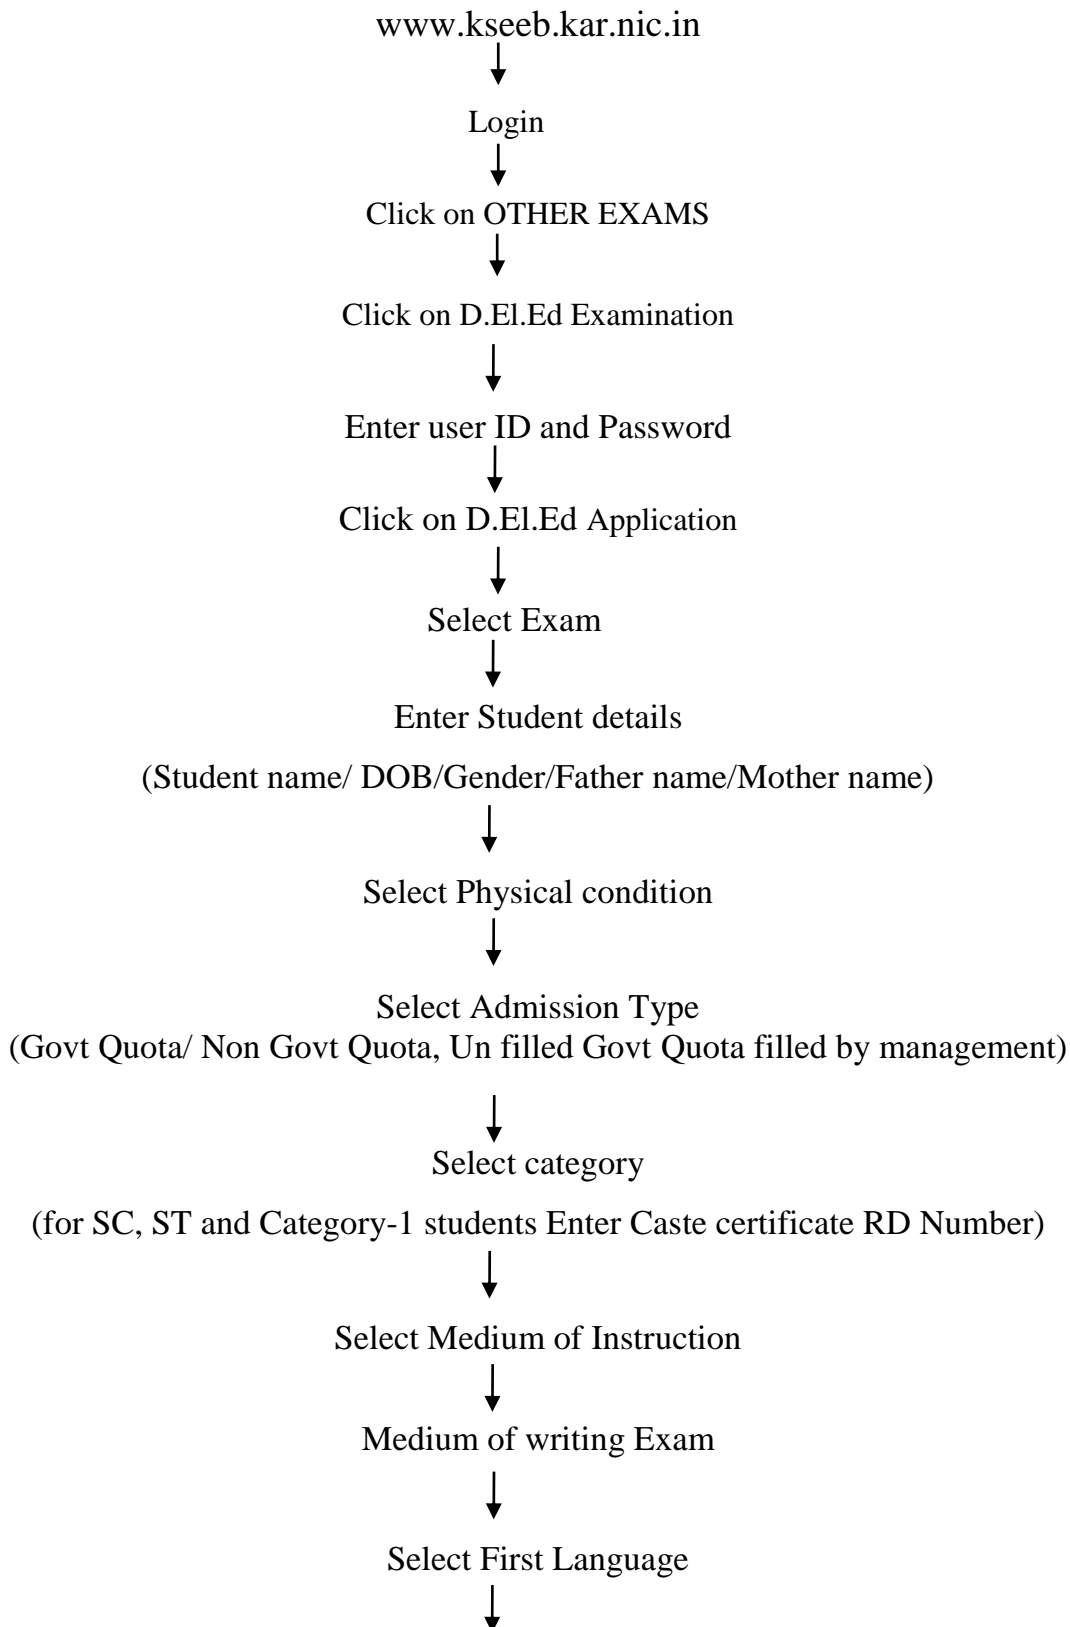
www.kseeb.kar.nic.in

Login

Click on OTHER EXAMS

Click on D.El.Ed Examination

Enter user ID and Password

Click on D.El.Ed Application

Select Exam

Enter Student details

(Student name/ DOB/Gender/Father name/Mother name)

Select Physical condition

Select Admission Type

(Govt Quota/ Non Govt Quota, Un filled Govt Quota filled by management)

Select category

(for SC, ST and Category-1 students Enter Caste certificate RD Number)

Select Medium of Instruction

Medium of writing Exam

Select First Language